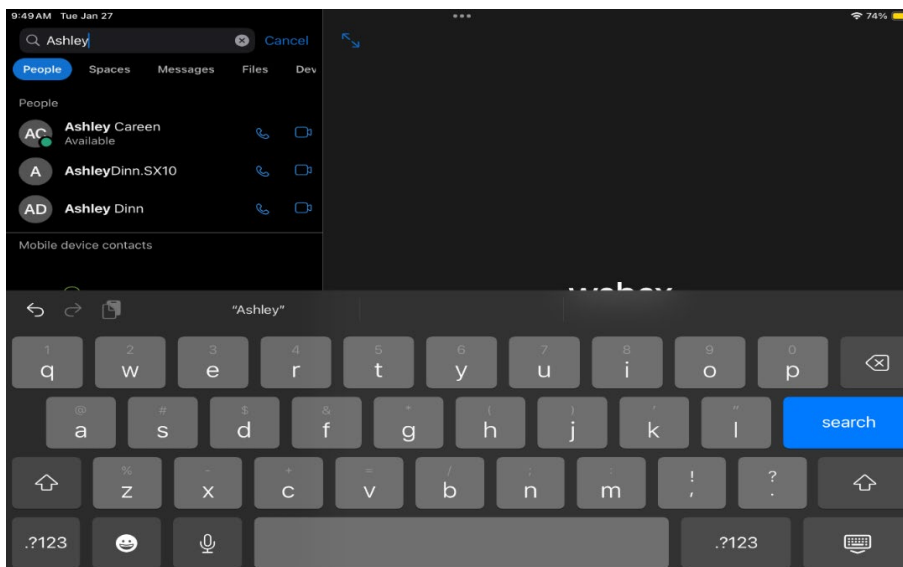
9:49 AM Tue Jan 27

74%

Ashley

Cancel

People Spaces Messages Files Dev

People

AC Ashley Careen
Available

A AshleyDinn.SX10

AD Ashley Dinn

Mobile device contacts

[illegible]

"Ashley"

1 q 2 w 3 e 4 r 5 t 6 y 7 u 8 i 9 o 0 p

@ a # s $ d & f * g ( h ) j ' k " l

search

% z - x + c = v / b ; n : m ! , ? .

.?123

.?123